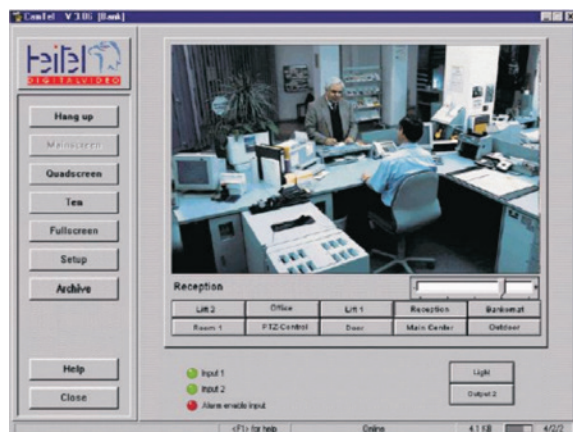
Camtel V 3.06 [Bank]

heitel
DIGITALVIDEO

Hang up
Mainscreen
Quadscreen
Ten
Fullscreen
Setup
Archive

Reception

| Lift 2 | Office | Lift 1 | Reception | Bankomat |
|---|---|---|---|---|
| Room 1 | PTZ-Control | Door | Main Center | Outdoor |

Help
Close

Input 1
Input 2
Alarm enable input

Light
Output 2

<F1> for help
Online
4.1 KB
4/2/2